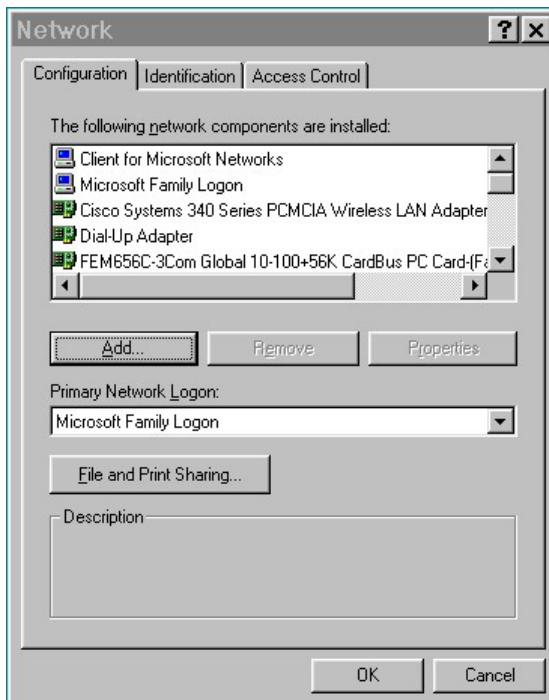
Network

?

X

Configuration | Identification | Access Control

The following network components are installed:

Client for Microsoft Networks
Microsoft Family Logon
Cisco Systems 340 Series PCMCIA Wireless LAN Adapter
Dial-Up Adapter
FEM656C-3Com Global 10-100+56K CardBus PC Card-(F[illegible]

Add...

Remove

Properties

Primary Network Logon:

Microsoft Family Logon

File and Print Sharing...

Description

OK

Cancel